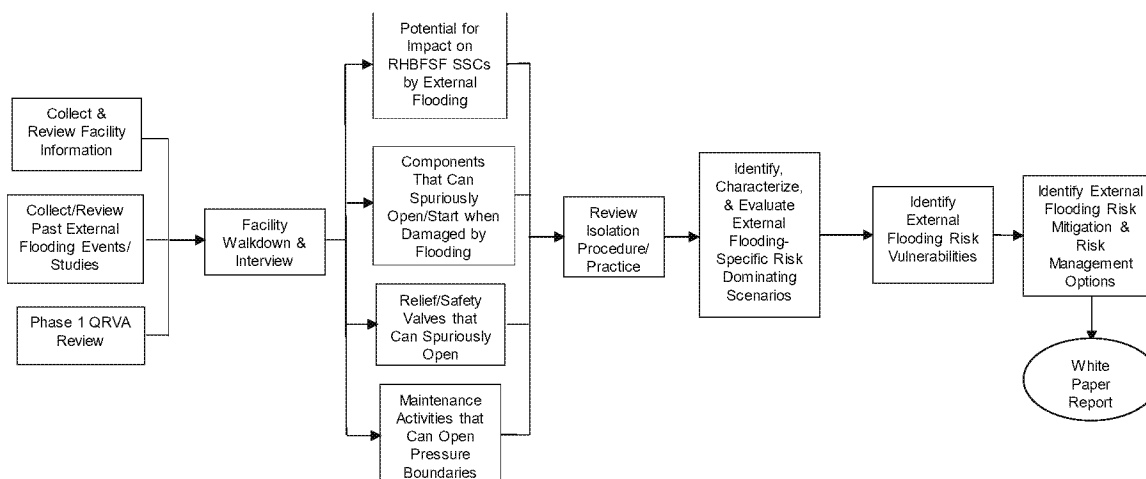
Collect & Review Facility Information

Collect/Review Past External Flooding Events/ Studies

Phase 1 QRVA Review

Facility Walkdown & Interview

Potential for Impact on RHBFSF SSCs by External Flooding

Components That Can Spuriously Open/Start when Damaged by Flooding

Relief/Safety Valves that Can Spuriously Open

Maintenance Activities that Can Open Pressure Boundaries

Review Isolation Procedure/ Practice

Identify, Characterize, & Evaluate External Flooding-Specific Risk Dominating Scenarios

Identify External Flooding Risk Vulnerabilities

Identify External Flooding Risk Mitigation & Risk Management Options

White Paper Report